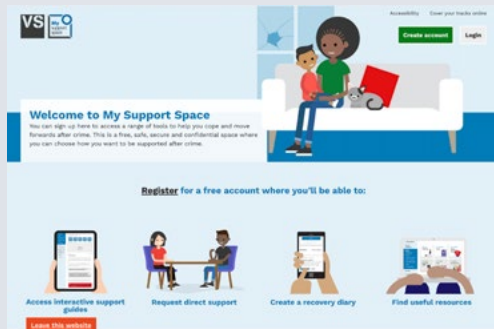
VS My support space

Accessibility Cover your tracks online

Create account

Login

Welcome to My Support Space

You can sign up here to access a range of tools to help you cope and move forwards after crime. This is a free, safe, secure and confidential space where you can choose how you want to be supported after crime.

Register for a free account where you'll be able to:

Access interactive support guides

Request direct support

Create a recovery diary

Find useful resources

Leave this website